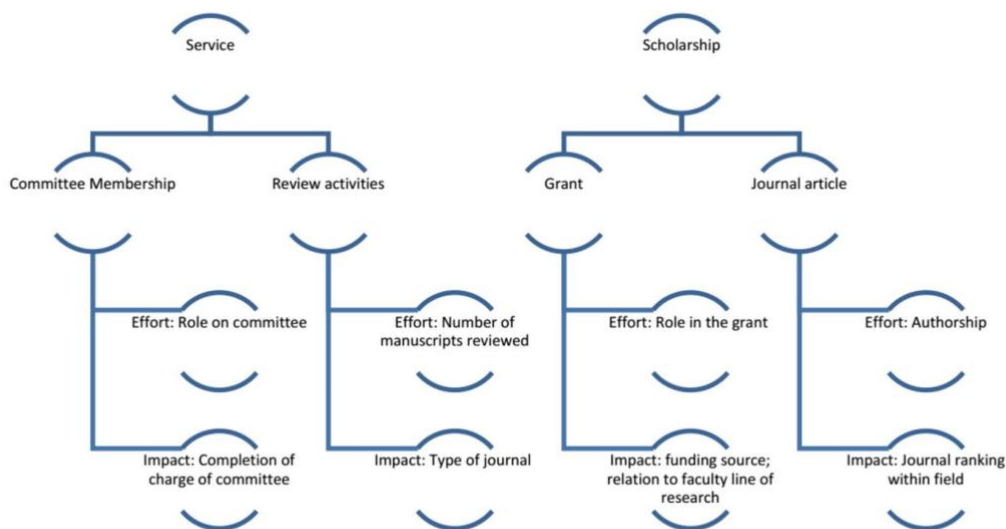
Service

Committee Membership

Effort: Role on committee

Impact: Completion of charge of committee

Review activities

Effort: Number of manuscripts reviewed

Impact: Type of journal

Scholarship

Grant

Effort: Role in the grant

Impact: funding source; relation to faculty line of research

Journal article

Effort: Authorship

Impact: Journal ranking within field